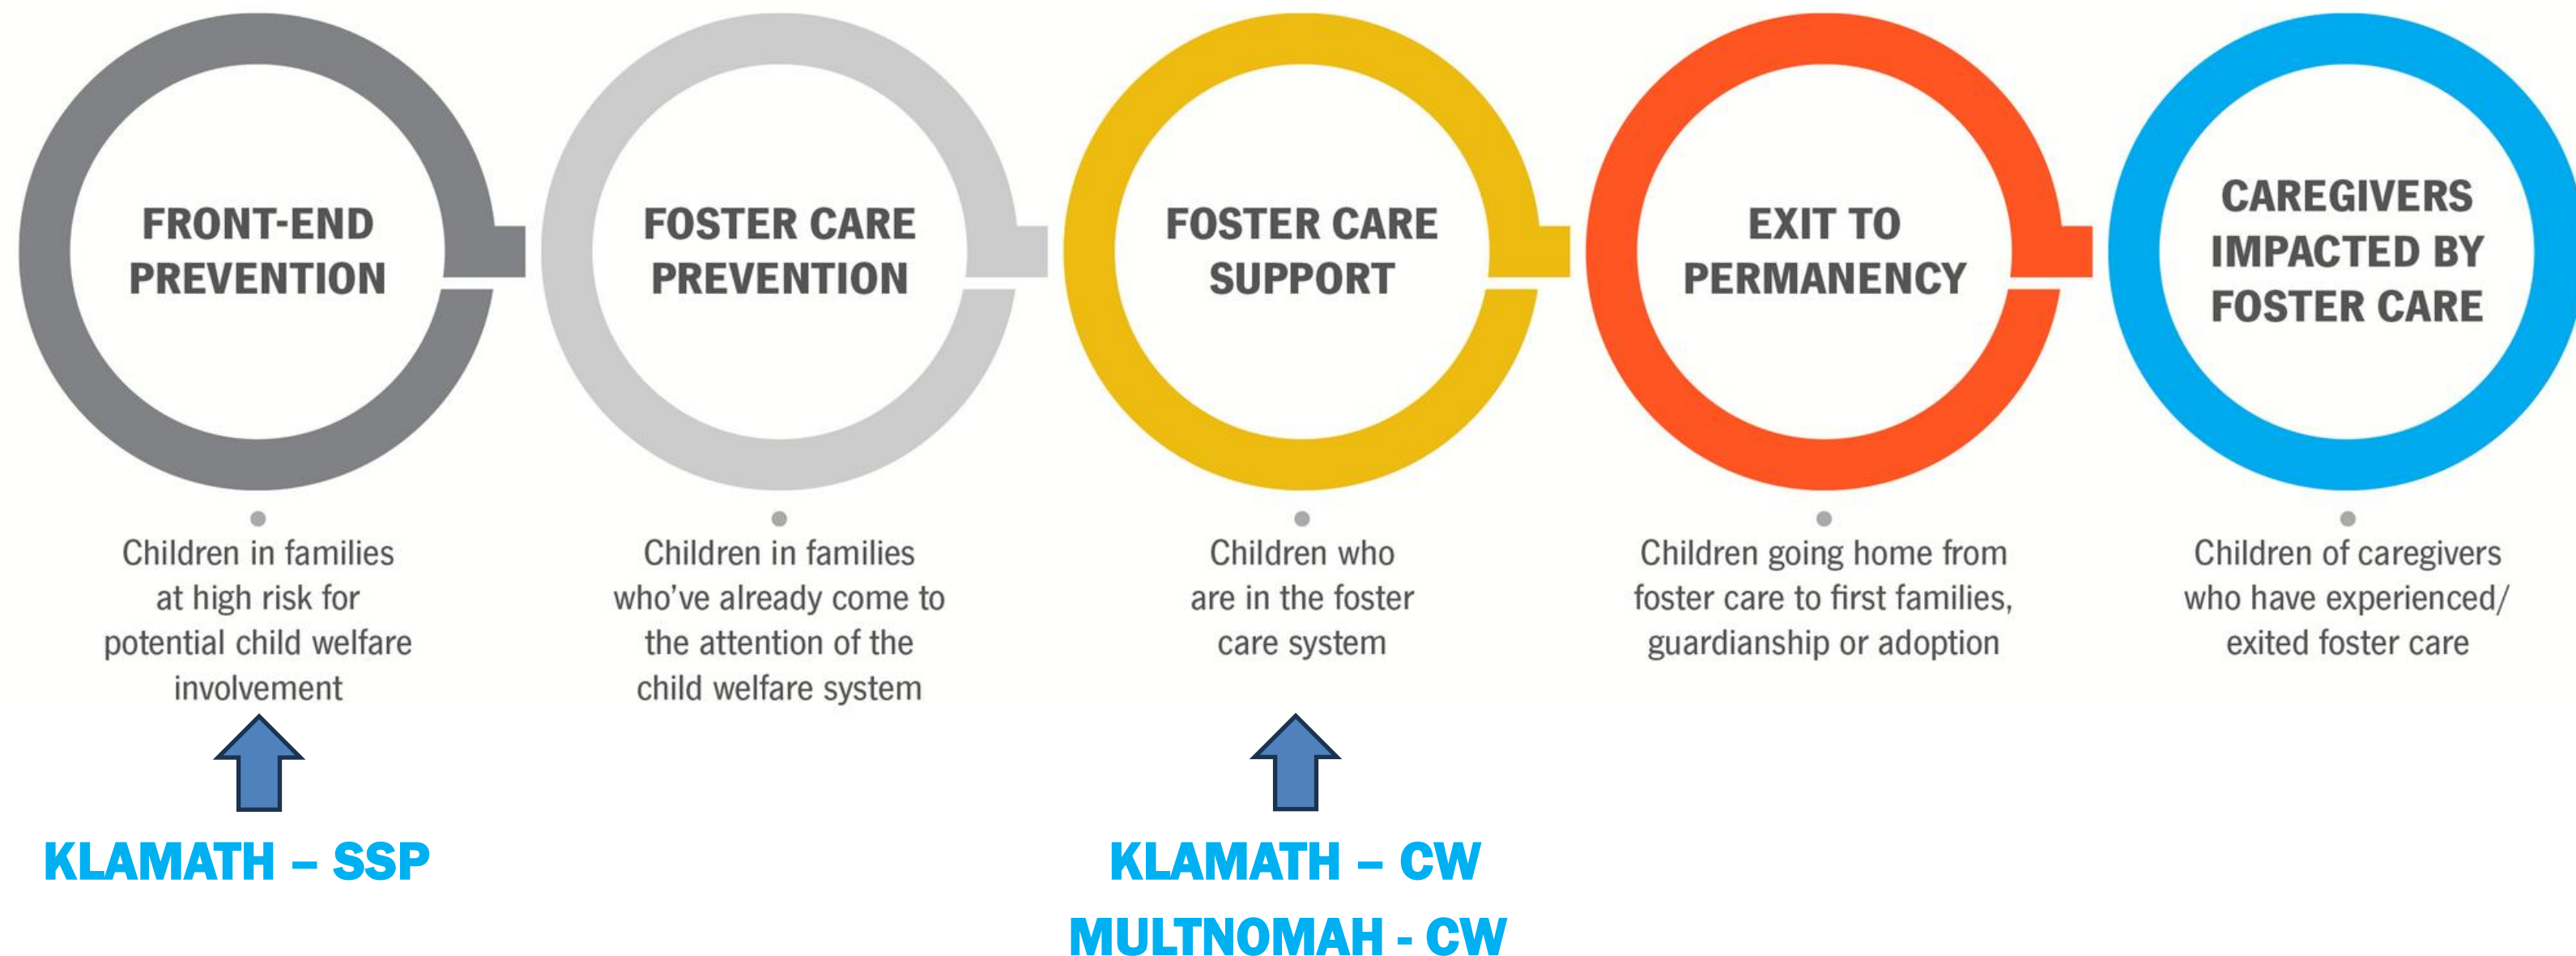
FRONT-END PREVENTION

Children in families at high risk for potential child welfare involvement

FOSTER CARE PREVENTION

Children in families who've already come to the attention of the child welfare system

FOSTER CARE SUPPORT

Children who are in the foster care system

EXIT TO PERMANENCY

Children going home from foster care to first families, guardianship or adoption

CAREGIVERS IMPACTED BY FOSTER CARE

Children of caregivers who have experienced/ exited foster care

KLAMATH – SSP

KLAMATH – CW

MULTNOMAH - CW